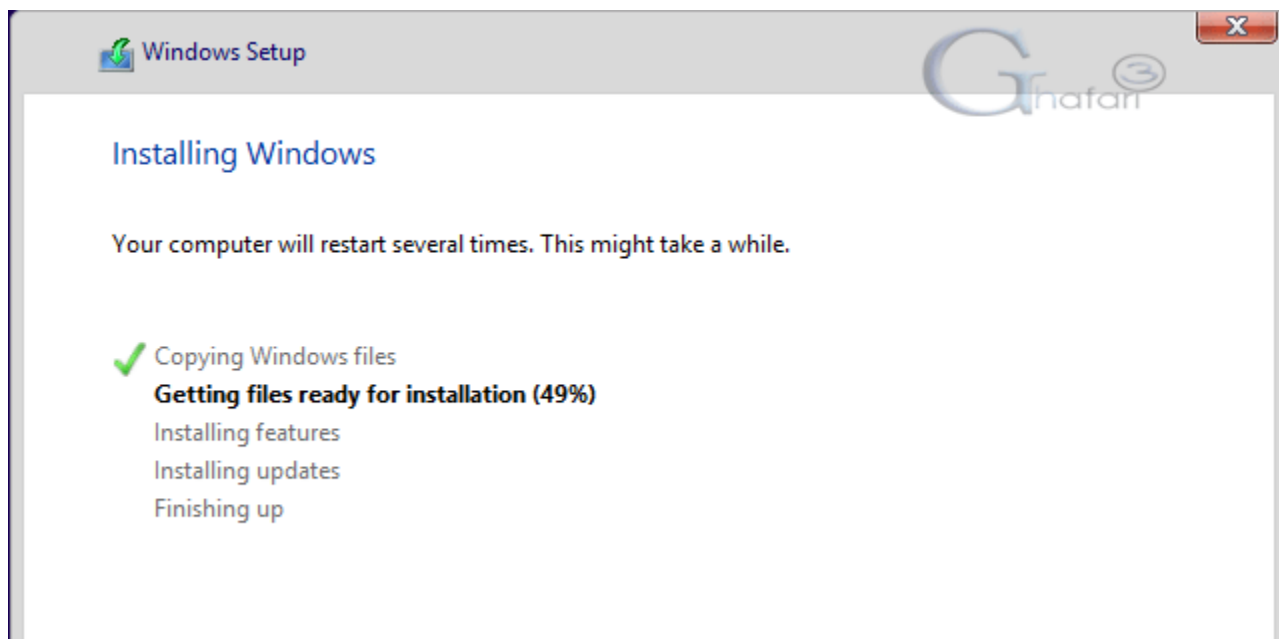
Windows Setup

Ghafari 3

Installing Windows

Your computer will restart several times. This might take a while.

Copying Windows files
Getting files ready for installation (49%)
Installing features
Installing updates
Finishing up